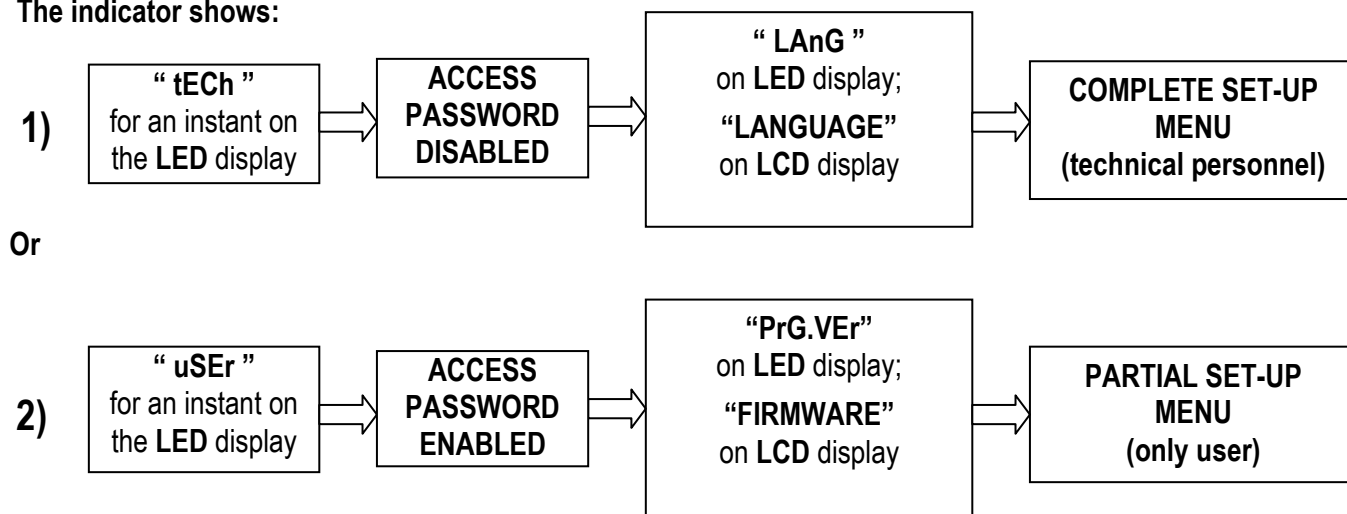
The indicator shows:

1)

" tECh "
for an instant on the LED display

ACCESS PASSWORD DISABLED

" LAnG "
on LED display;
"LANGUAGE"
on LCD display

COMPLETE SET-UP MENU
(technical personnel)

Or

2)

" uSEr "
for an instant on the LED display

ACCESS PASSWORD ENABLED

"PrG.VEr"
on LED display;
"FIRMWARE"
on LCD display

PARTIAL SET-UP MENU
(only user)